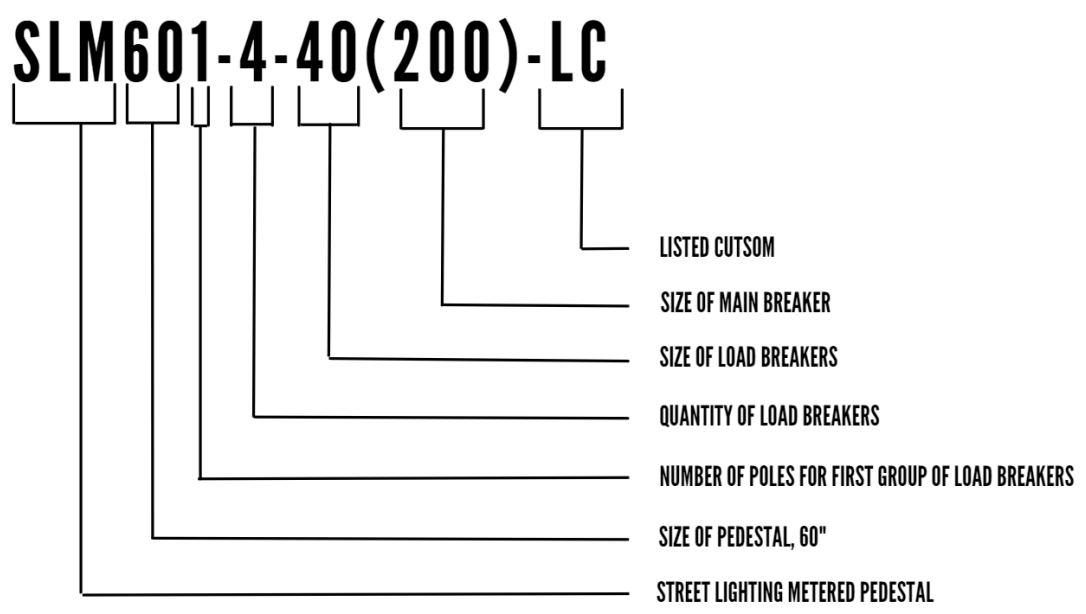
SLM601-4-40(200)-LC

LISTED CUTSOM

SIZE OF MAIN BREAKER

SIZE OF LOAD BREAKERS

QUANTITY OF LOAD BREAKERS

NUMBER OF POLES FOR FIRST GROUP OF LOAD BREAKERS

SIZE OF PEDESTAL, 60"

STREET LIGHTING METERED PEDESTAL